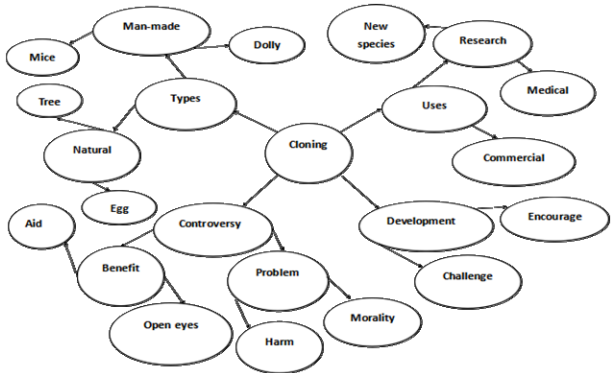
Man-made

Mice

Dolly

Tree

Types

Natural

Egg

Cloning

New species

Research

Uses

Medical

Commercial

Aid

Controversy

Benefit

Problem

Open eyes

Harm

Morality

Development

Encourage

Challenge